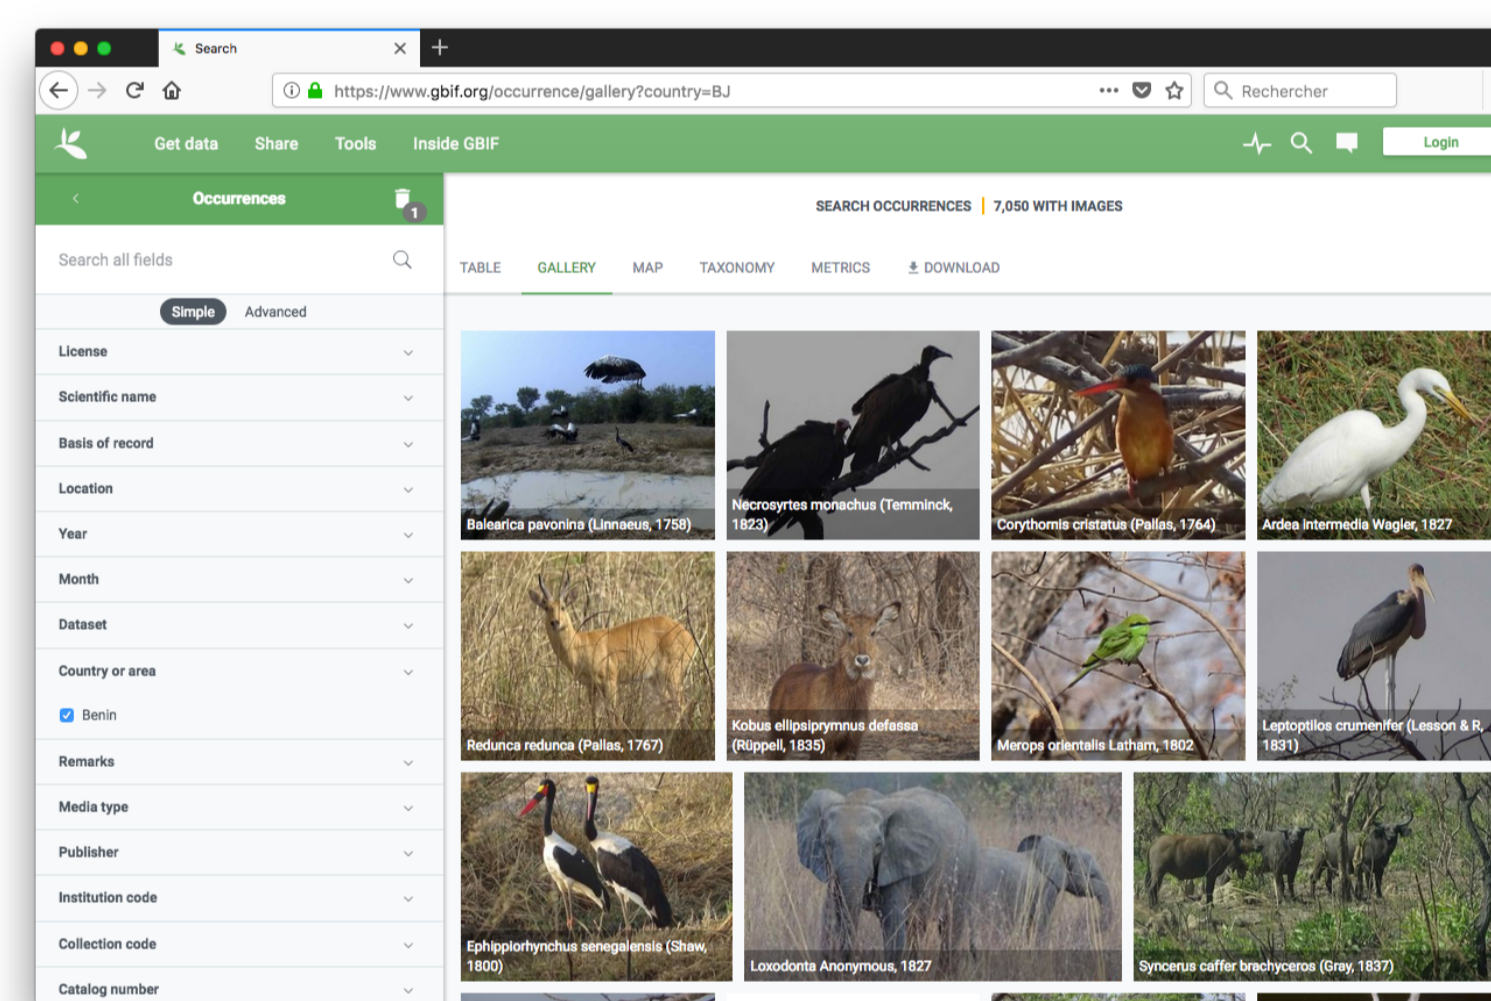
Search

https://www.gbif.org/occurrence/gallery?country=BJ

Rechercher

Get data Share Tools Inside GBIF

Login

Occurrences

1

Search all fields

Simple Advanced

License

Scientific name

Basis of record

Location

Year

Month

Dataset

Country or area

Benin

Remarks

Media type

Publisher

Institution code

Collection code

Catalog number

SEARCH OCCURRENCES | 7,050 WITH IMAGES

TABLE GALLERY MAP TAXONOMY METRICS DOWNLOAD

Balearica pavonina (Linnaeus, 1758)

Necrosyrtes monachus (Temminck, 1823)

Corythornis cristatus (Pallas, 1764)

Ardea intermedia Wagler, 1827

Redunca redunca (Pallas, 1767)

Kobus ellipsiprymnus defassa (Rüppell, 1835)

Merops orientalis Latham, 1802

Leptoptilos crumenifer (Lesson & R, 1831)

Ephippiorhynchus senegalensis (Shaw, 1800)

Loxodonta Anonymous, 1827

Syncerus caffer brachyceros (Gray, 1837)